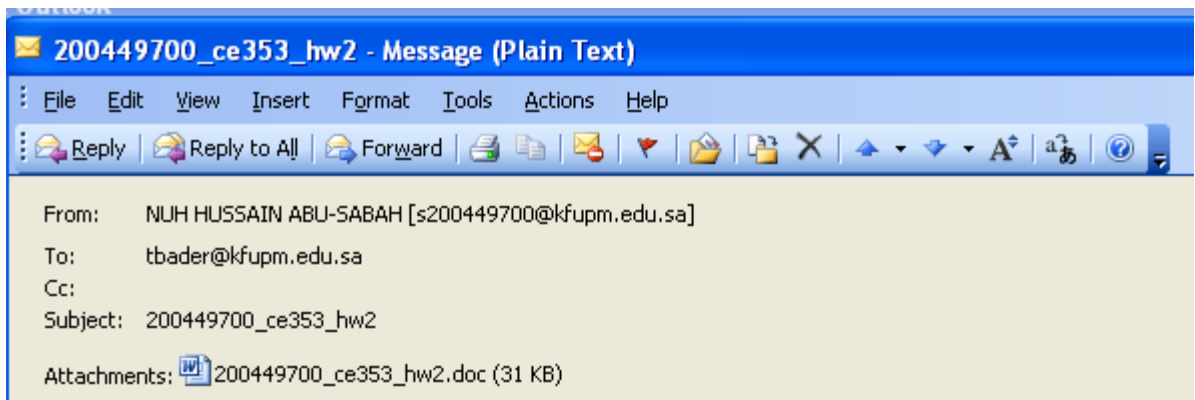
200449700_ce353_hw2 - Message (Plain Text)

File Edit View Insert Format Tools Actions Help

Reply | Reply to All | Forward

From: NUH HUSSAIN ABU-SABAH [s200449700@kfupm.edu.sa]
To: tbader@kfupm.edu.sa
Cc:
Subject: 200449700_ce353_hw2
Attachments: 200449700_ce353_hw2.doc (31 KB)